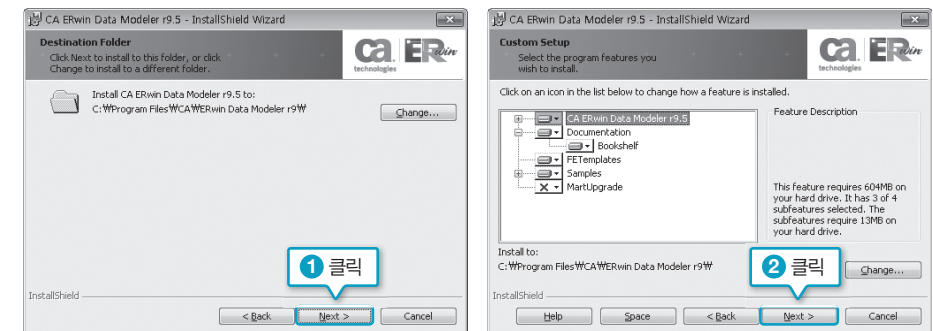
CA ERwin Data Modeler r9.5 - InstallShield Wizard

Destination Folder
Click Next to install to this folder, or click Change to install to a different folder.

ca technologies ERwin

Install CA ERwin Data Modeler r9.5 to:
C:₩Program Files₩CA₩ERwin Data Modeler r9₩

Change...

1 클릭

InstallShield

< Back Next > Cancel

CA ERwin Data Modeler r9.5 - InstallShield Wizard

Custom Setup
Select the program features you wish to install.

ca technologies ERwin

Click on an icon in the list below to change how a feature is installed.

CA ERwin Data Modeler r9.5
Documentation
Bookshelf
FETemplates
Samples
MartUpgrade

Feature Description

This feature requires 604MB on your hard drive. It has 3 of 4 subfeatures selected. The subfeatures require 13MB on your hard drive.

Install to:
C:₩Program Files₩CA₩ERwin Data Modeler r9₩

2 클릭

Change...

InstallShield

Help Space < Back Next > Cancel